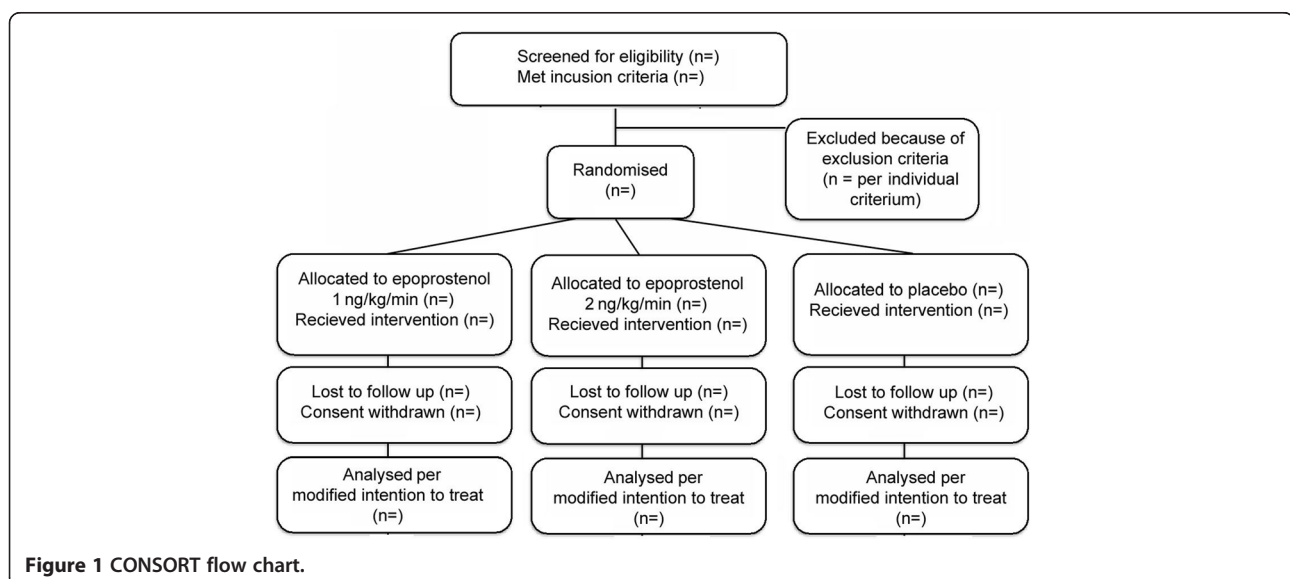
Screened for eligibility (n=)
Met incusion criteria (n=)

Excluded because of exclusion criteria (n = per individual criterium)

Randomised (n=)

Allocated to epoprostenol 1 ng/kg/min (n=)
Recieved intervention (n=)

Allocated to epoprostenol 2 ng/kg/min (n=)
Recieved intervention (n=)

Allocated to placebo (n=)
Recieved intervention (n=)

Lost to follow up (n=)
Consent withdrawn (n=)

Lost to follow up (n=)
Consent withdrawn (n=)

Lost to follow up (n=)
Consent withdrawn (n=)

Analysed per modified intention to treat (n=)

Analysed per modified intention to treat (n=)

Analysed per modified intention to treat (n=)

Figure 1 CONSORT flow chart.